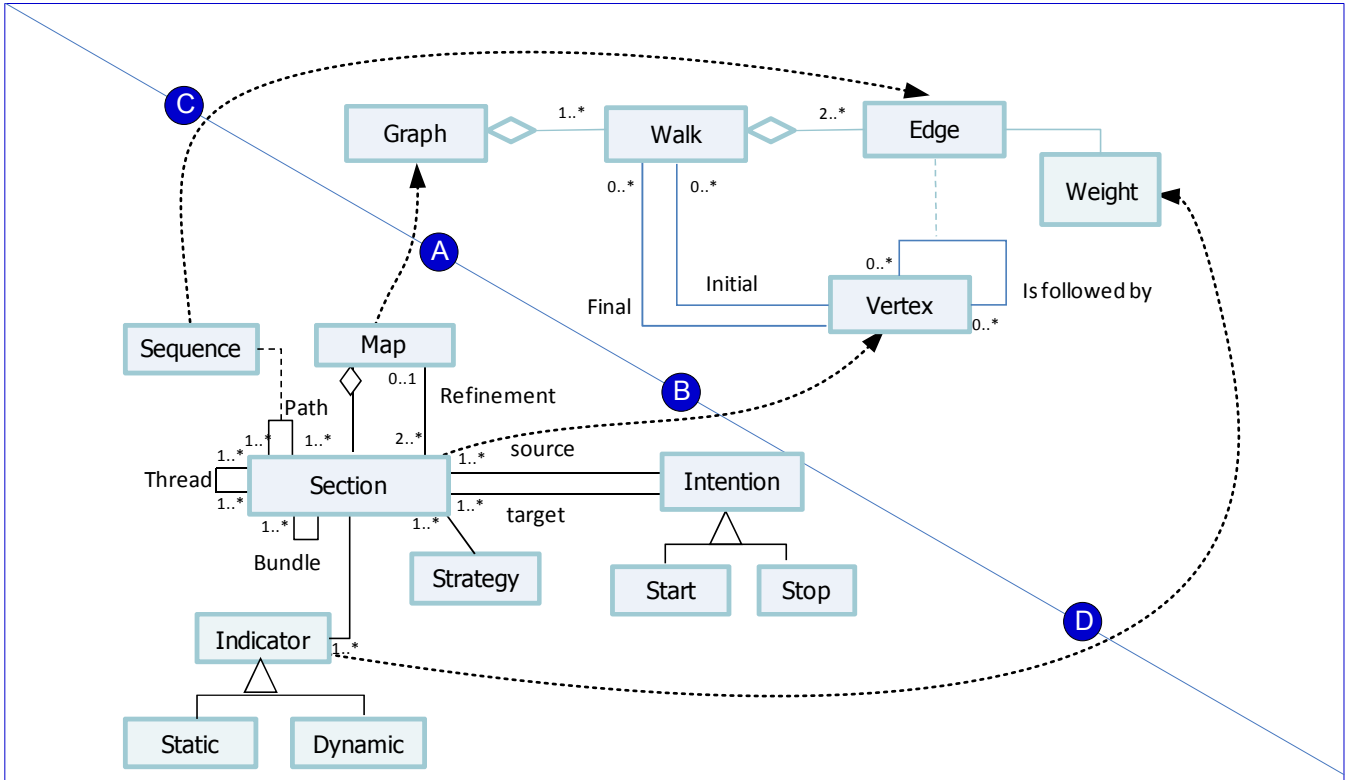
C
Graph
1..*
Walk
2..*
Edge
Weight
0..*
0..*
A
0..*
Initial
Is followed by
Final
Vertex
0..*
Sequence
Map
0..1
Refinement
B
Path
1..*
1..*
2..*
1..*
source
1..*
Thread
Section
Intention
1..*
1..*
target
1..*
1..*
Bundle
Strategy
Start
Stop
D
Indicator
1..*
Static
Dynamic